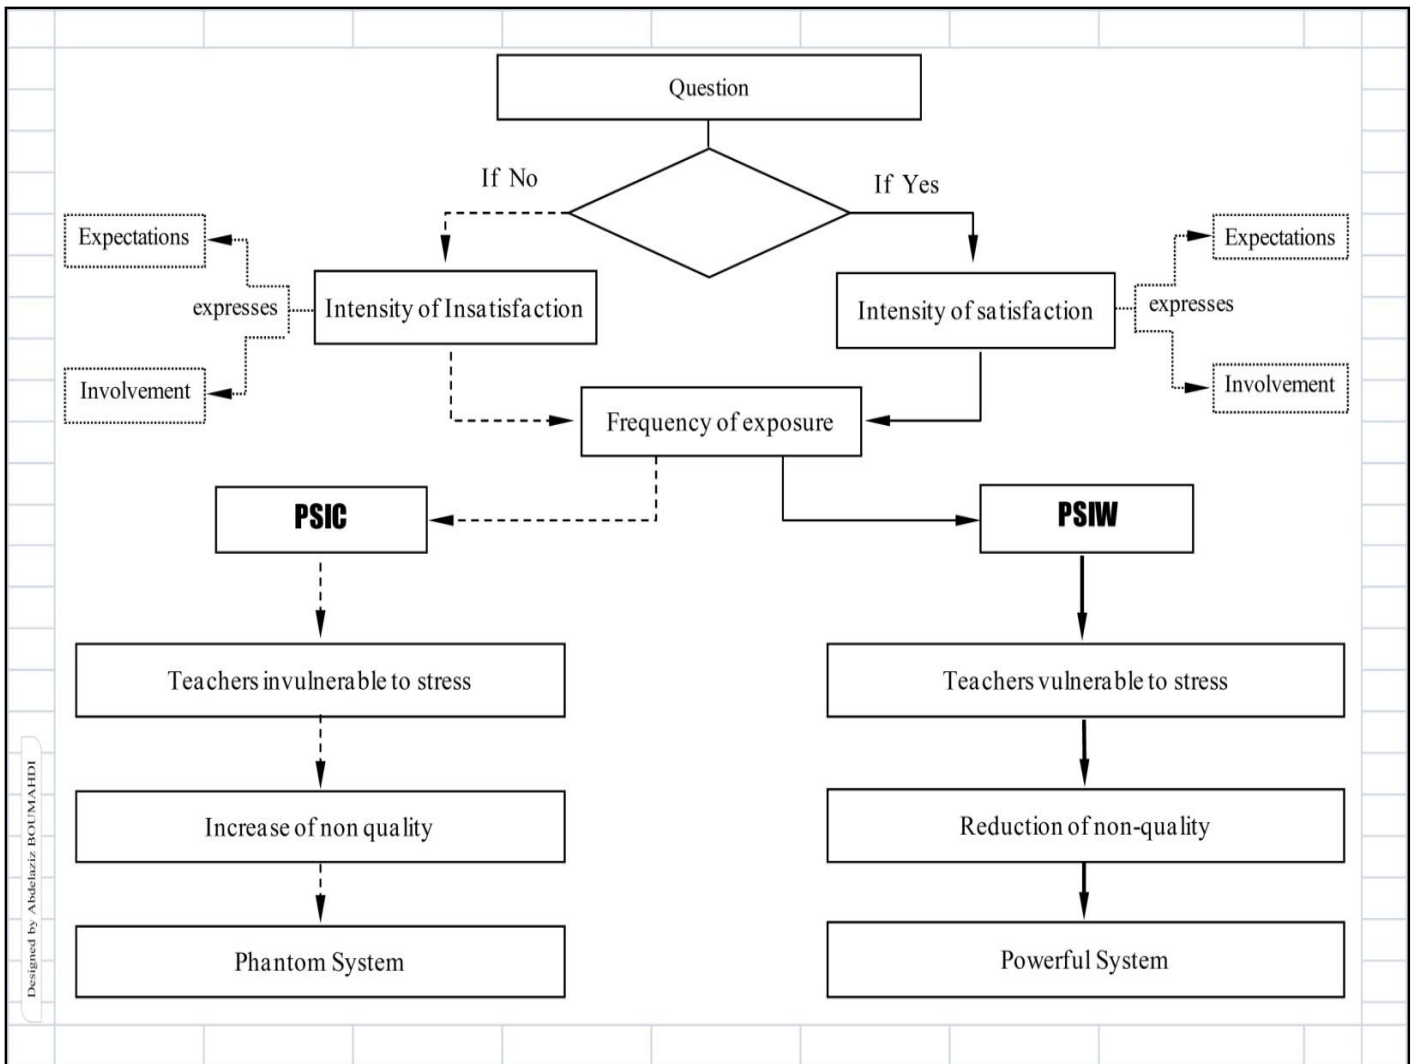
Question

If No

If Yes

Expectations

expresses

Involvement

Intensity of Insatisfaction

Intensity of satisfaction

Expectations

expresses

Involvement

Frequency of exposure

PSIC

PSIW

Teachers invulnerable to stress

Teachers vulnerable to stress

Increase of non quality

Reduction of non-quality

Phantom System

Powerful System

Designed by Abdelaziz BOUMAHDI